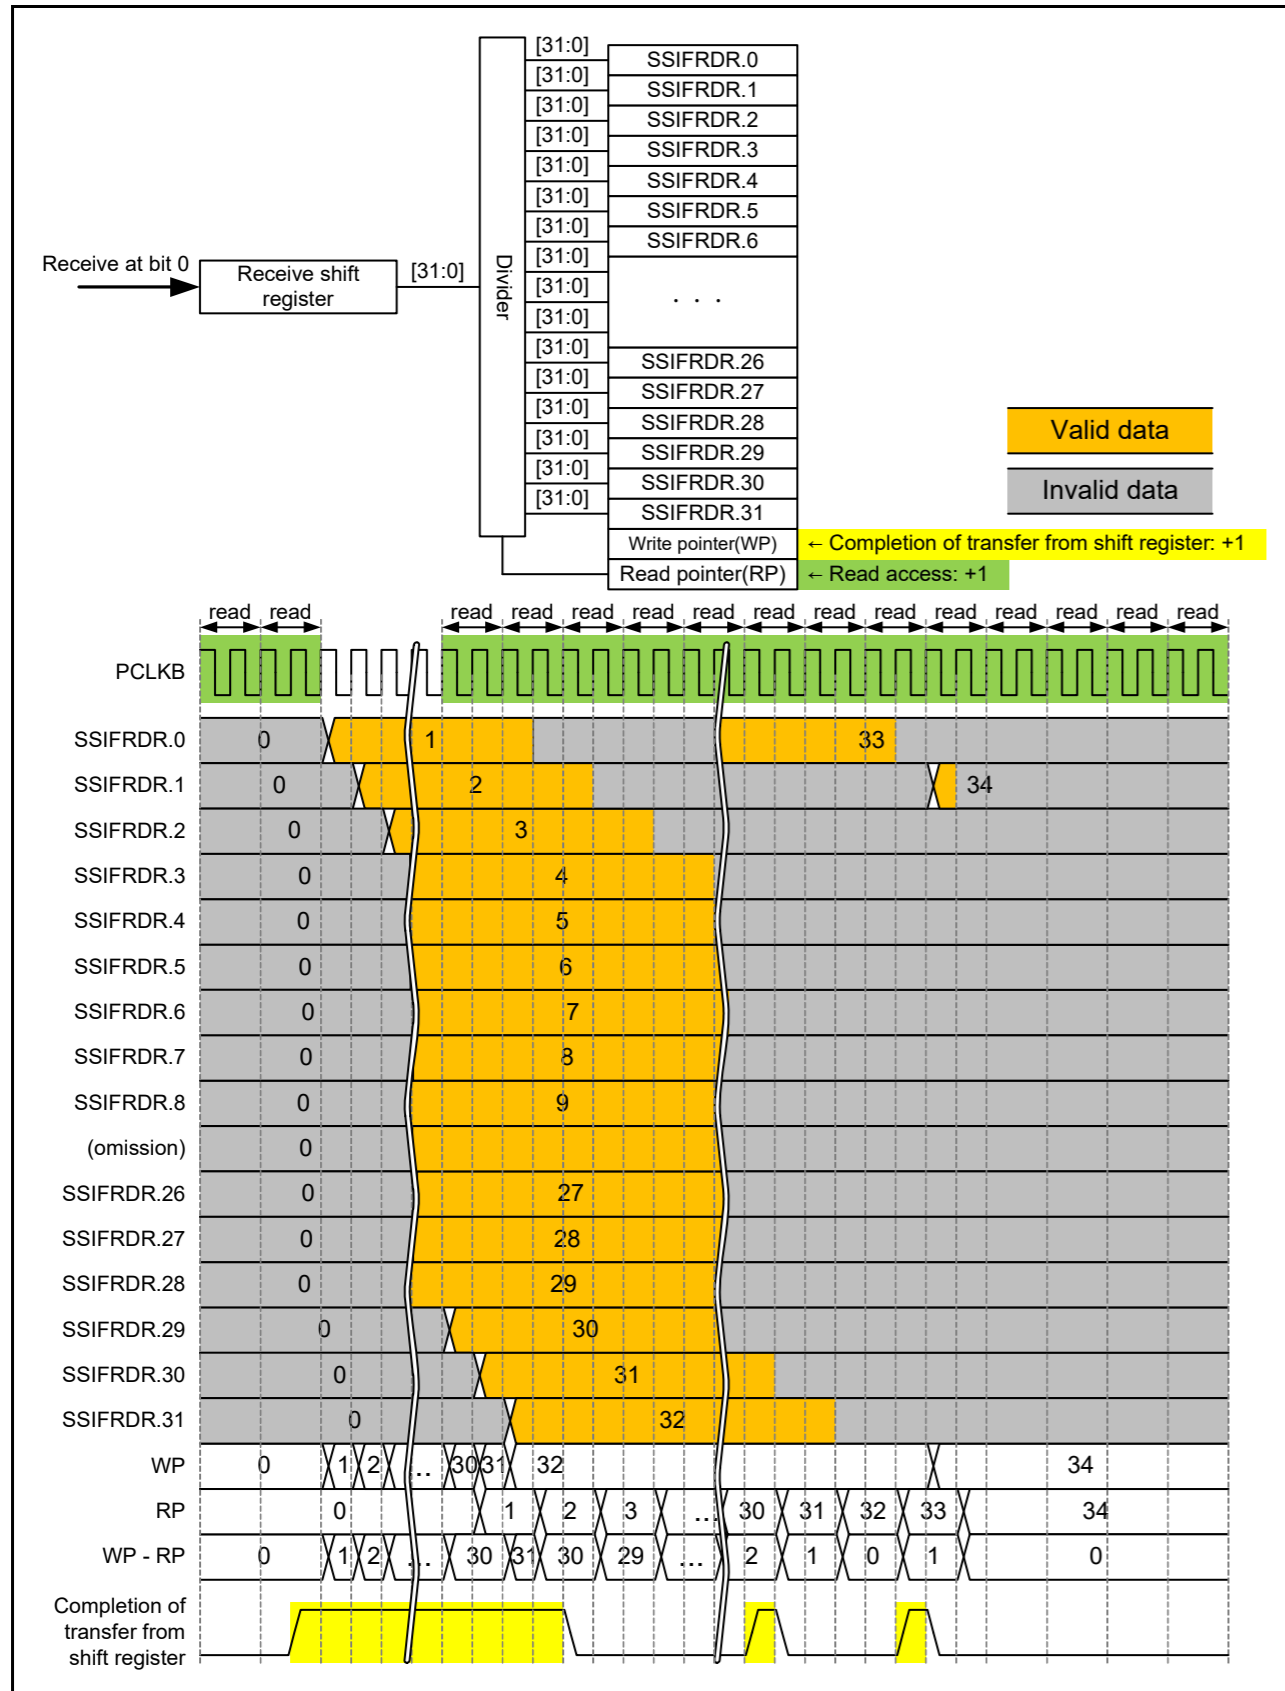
Receive at bit 0

Receive shift register

[31:0]

Divider

[31:0]
[31:0]
[31:0]
[31:0]
[31:0]
[31:0]
[31:0]
[31:0]
[31:0]
[31:0]
[31:0]
[31:0]
[31:0]
[31:0]
[31:0]
[31:0]

SSIFRDR.0
SSIFRDR.1
SSIFRDR.2
SSIFRDR.3
SSIFRDR.4
SSIFRDR.5
SSIFRDR.6
. . .
SSIFRDR.26
SSIFRDR.27
SSIFRDR.28
SSIFRDR.29
SSIFRDR.30
SSIFRDR.31
Write pointer(WP) ← Completion of transfer from shift register: +1
Read pointer(RP) ← Read access: +1

Valid data

Invalid data

read read read read read read read read read read read read read read read

PCLKB

SSIFRDR.0 0 1 33
SSIFRDR.1 0 2 34
SSIFRDR.2 0 3
SSIFRDR.3 0 4
SSIFRDR.4 0 5
SSIFRDR.5 0 6
SSIFRDR.6 0 7
SSIFRDR.7 0 8
SSIFRDR.8 0 9
(omission) 0
SSIFRDR.26 0 27
SSIFRDR.27 0 28
SSIFRDR.28 0 29
SSIFRDR.29 0 30
SSIFRDR.30 0 31
SSIFRDR.31 0 32
WP 0 1 2 .. 30 31 32 34
RP 0 1 2 3 .. 30 31 32 33 34
WP - RP 0 1 2 .. 30 31 30 29 .. 2 1 0 1 0
Completion of transfer from shift register